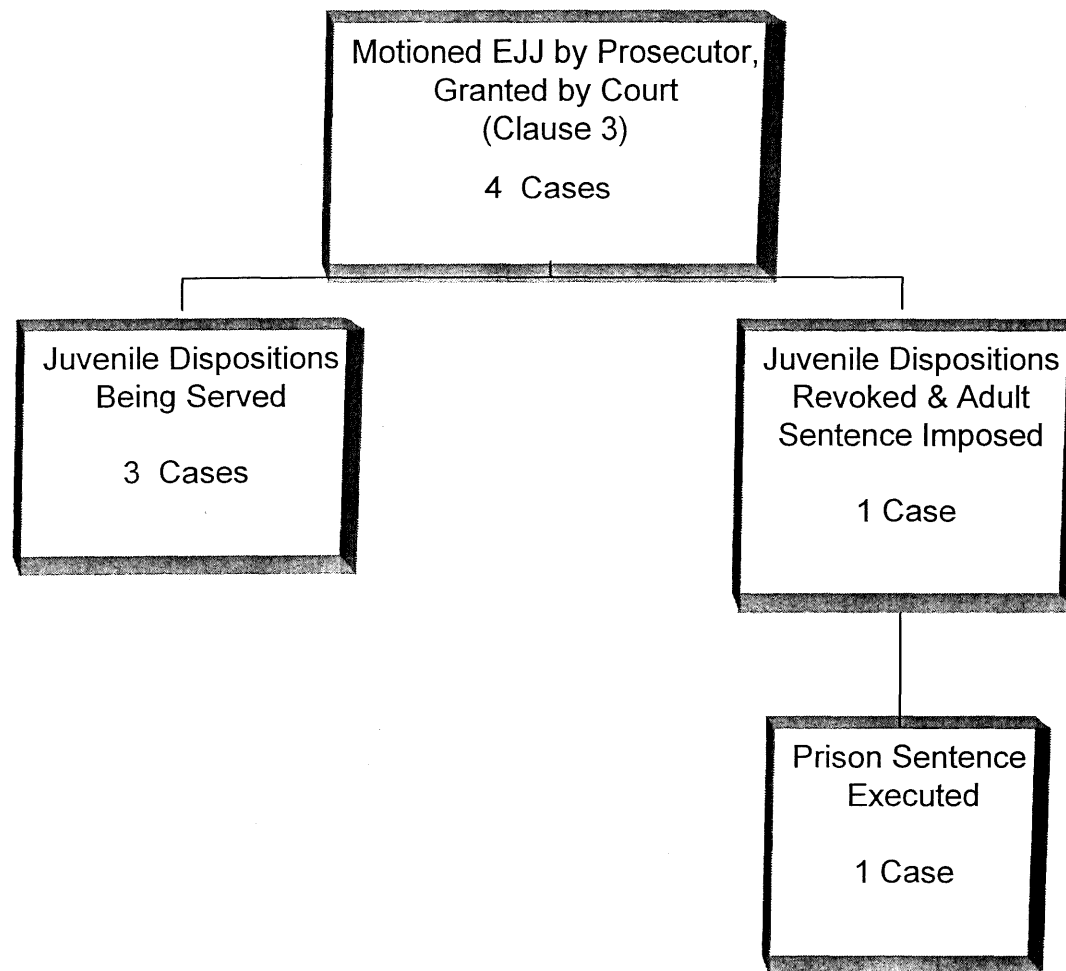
Motioned EJJ by Prosecutor, Granted by Court (Clause 3)

4 Cases

Juvenile Dispositions Being Served

3 Cases

Juvenile Dispositions Revoked & Adult Sentence Imposed

1 Case

Prison Sentence Executed

1 Case